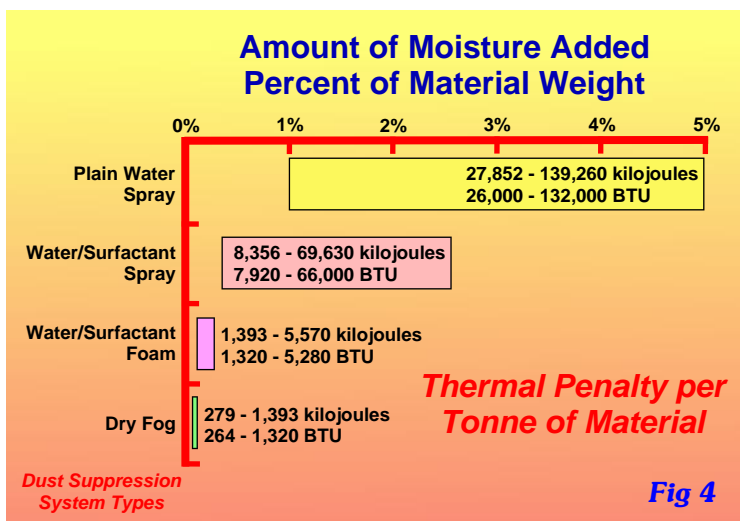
Amount of Moisture Added
Percent of Material Weight

0% 1% 2% 3% 4% 5%

Plain Water Spray

27,852 - 139,260 kilojoules
26,000 - 132,000 BTU

Water/Surfactant Spray

8,356 - 69,630 kilojoules
7,920 - 66,000 BTU

Water/Surfactant Foam

1,393 - 5,570 kilojoules
1,320 - 5,280 BTU

Dry Fog

279 - 1,393 kilojoules
264 - 1,320 BTU

Thermal Penalty per Tonne of Material

Dust Suppression System Types

Fig 4